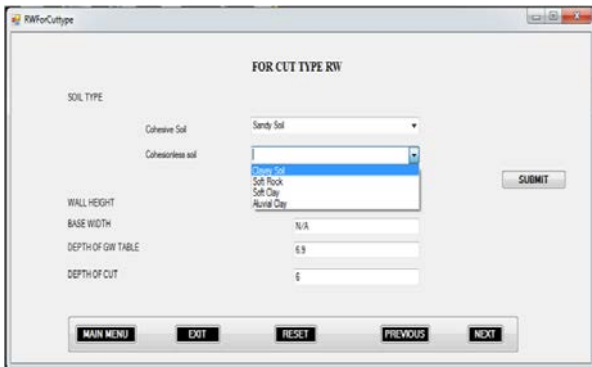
RWForCuttype

FOR CUT TYPE RW

SOIL TYPE

Cohesive Soil

Sandy Soil

Cohesionless soil

Clayey Soil
Soft Rock
Soft Clay
Aluvial Clay

SUBMIT

WALL HEIGHT

BASE WIDTH

N/A

DEPTH OF GW TABLE

6.9

DEPTH OF CUT

6

MAIN MENU

EXIT

RESET

PREVIOUS

NEXT